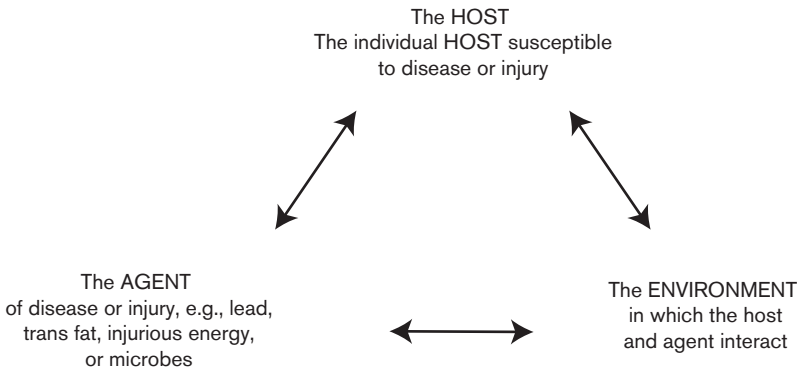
The HOST
The individual HOST susceptible to disease or injury

The AGENT
of disease or injury, e.g., lead, trans fat, injurious energy, or microbes

The ENVIRONMENT
in which the host and agent interact